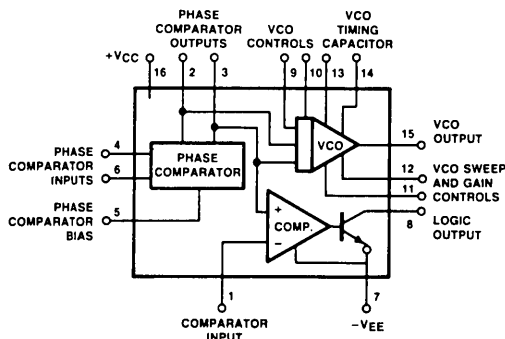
PHASE COMPARATOR OUTPUTS

VCO CONTROLS

VCO TIMING CAPACITOR

$+V_{CC}$

16

2

3

9

10

13

14

PHASE COMPARATOR INPUTS

4

6

PHASE COMPARATOR

VCO

15

VCO OUTPUT

12

VCO SWEEP AND GAIN CONTROLS

11

PHASE COMPARATOR BIAS

5

+

COMP.

−

8

LOGIC OUTPUT

1

7

$-V_{EE}$

COMPARATOR INPUT